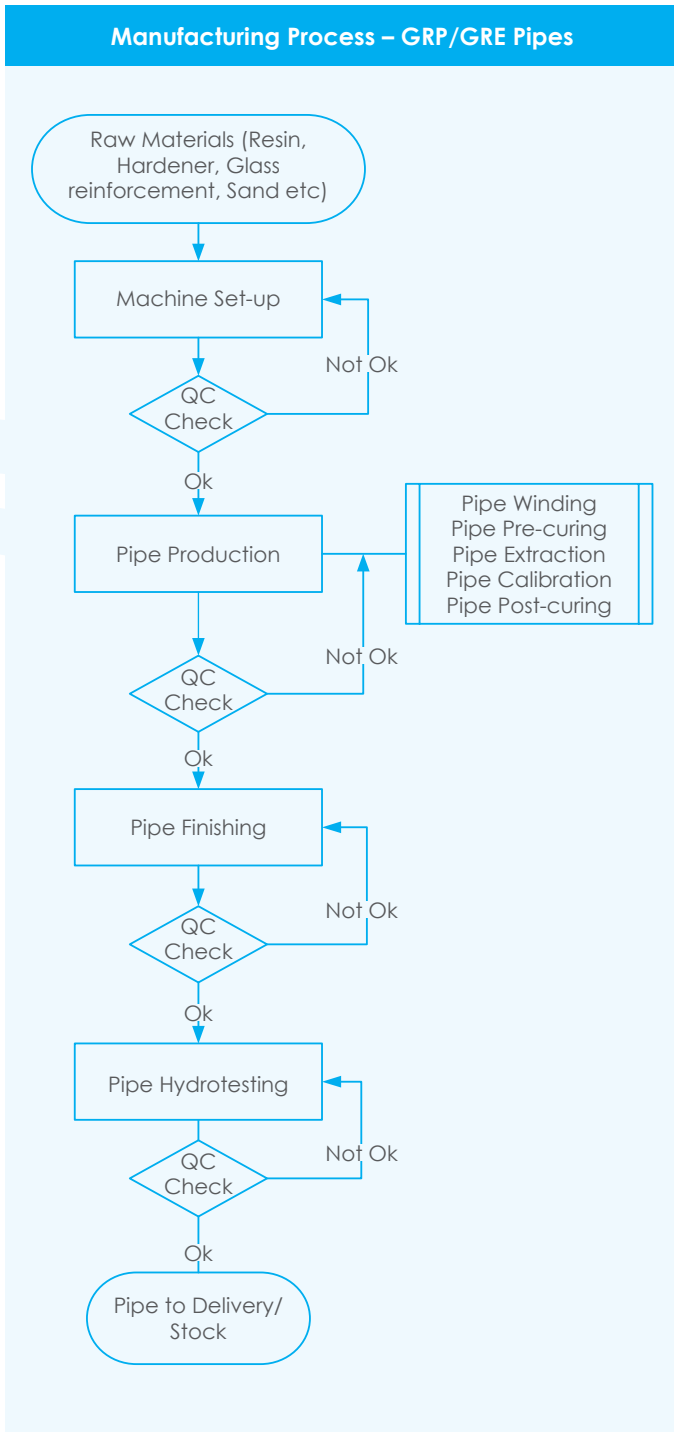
Manufacturing Process – GRP/GRE Pipes

Raw Materials (Resin, Hardener, Glass reinforcement, Sand etc)

Machine Set-up

QC Check

Not Ok

Ok

Pipe Production

Pipe Winding
Pipe Pre-curing
Pipe Extraction
Pipe Calibration
Pipe Post-curing

QC Check

Not Ok

Ok

Pipe Finishing

QC Check

Not Ok

Ok

Pipe Hydrotesting

QC Check

Not Ok

Ok

Pipe to Delivery/ Stock